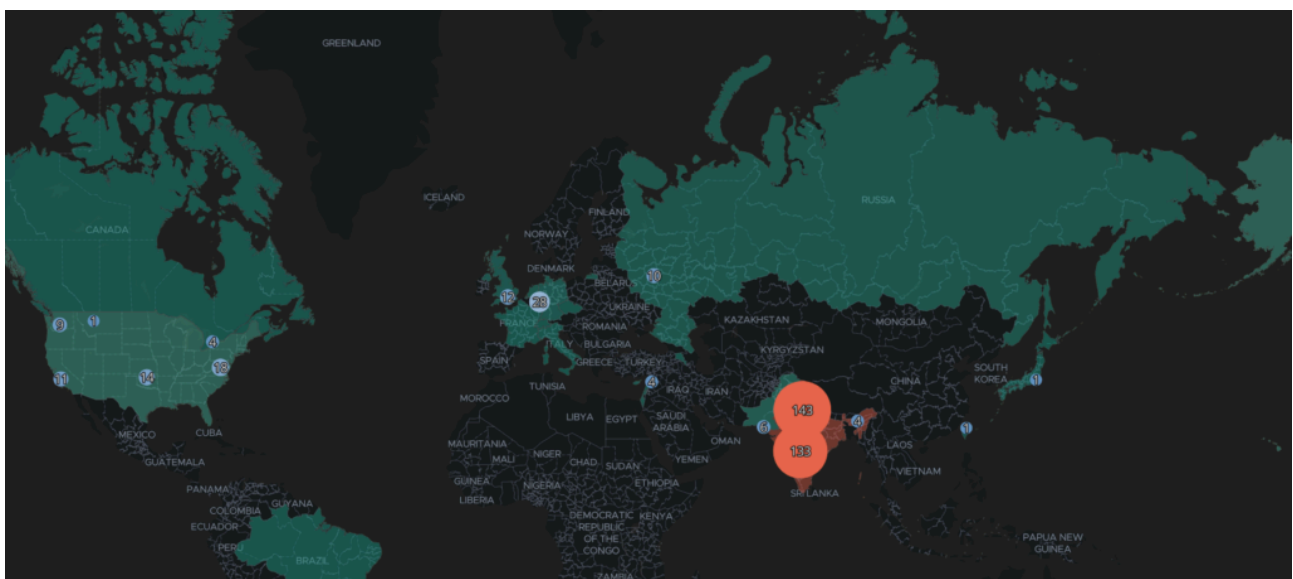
GREENLAND
ICELAND
FINLAND
NORWAY
RUSSIA
CANADA
DENMARK
BELARUS
10
12
28
UKRAINE
FRANCE
ROMANIA
KAZAKHSTAN
MONGOLIA
9
1
4
ITALY
BULGARIA
KYRGYZSTAN
SPAIN
GREECE
TURKEY
12
SOUTH KOREA
11
14
TUNISIA
4
IRAQ
IRAN
CHINA
1
MOROCCO
143
LIBYA
EGYPT
SAUDI ARABIA
4
MEXICO
CUBA
MAURITANIA
5
OMAN
1
133
LAOS
GUATEMALA
MALI
NIGER
CHAD
SUDAN
YEMEN
VIETNAM
GUINEA
ETHIOPIA
PANAMA
GUYANA
LIBERIA
NIGERIA
SRI LANKA
COLOMBIA
ECUADOR
DEMOCRATIC REPUBLIC OF THE CONGO
KENYA
PERU
PAPUA NEW GUINEA
BRAZIL
ZAMBIA